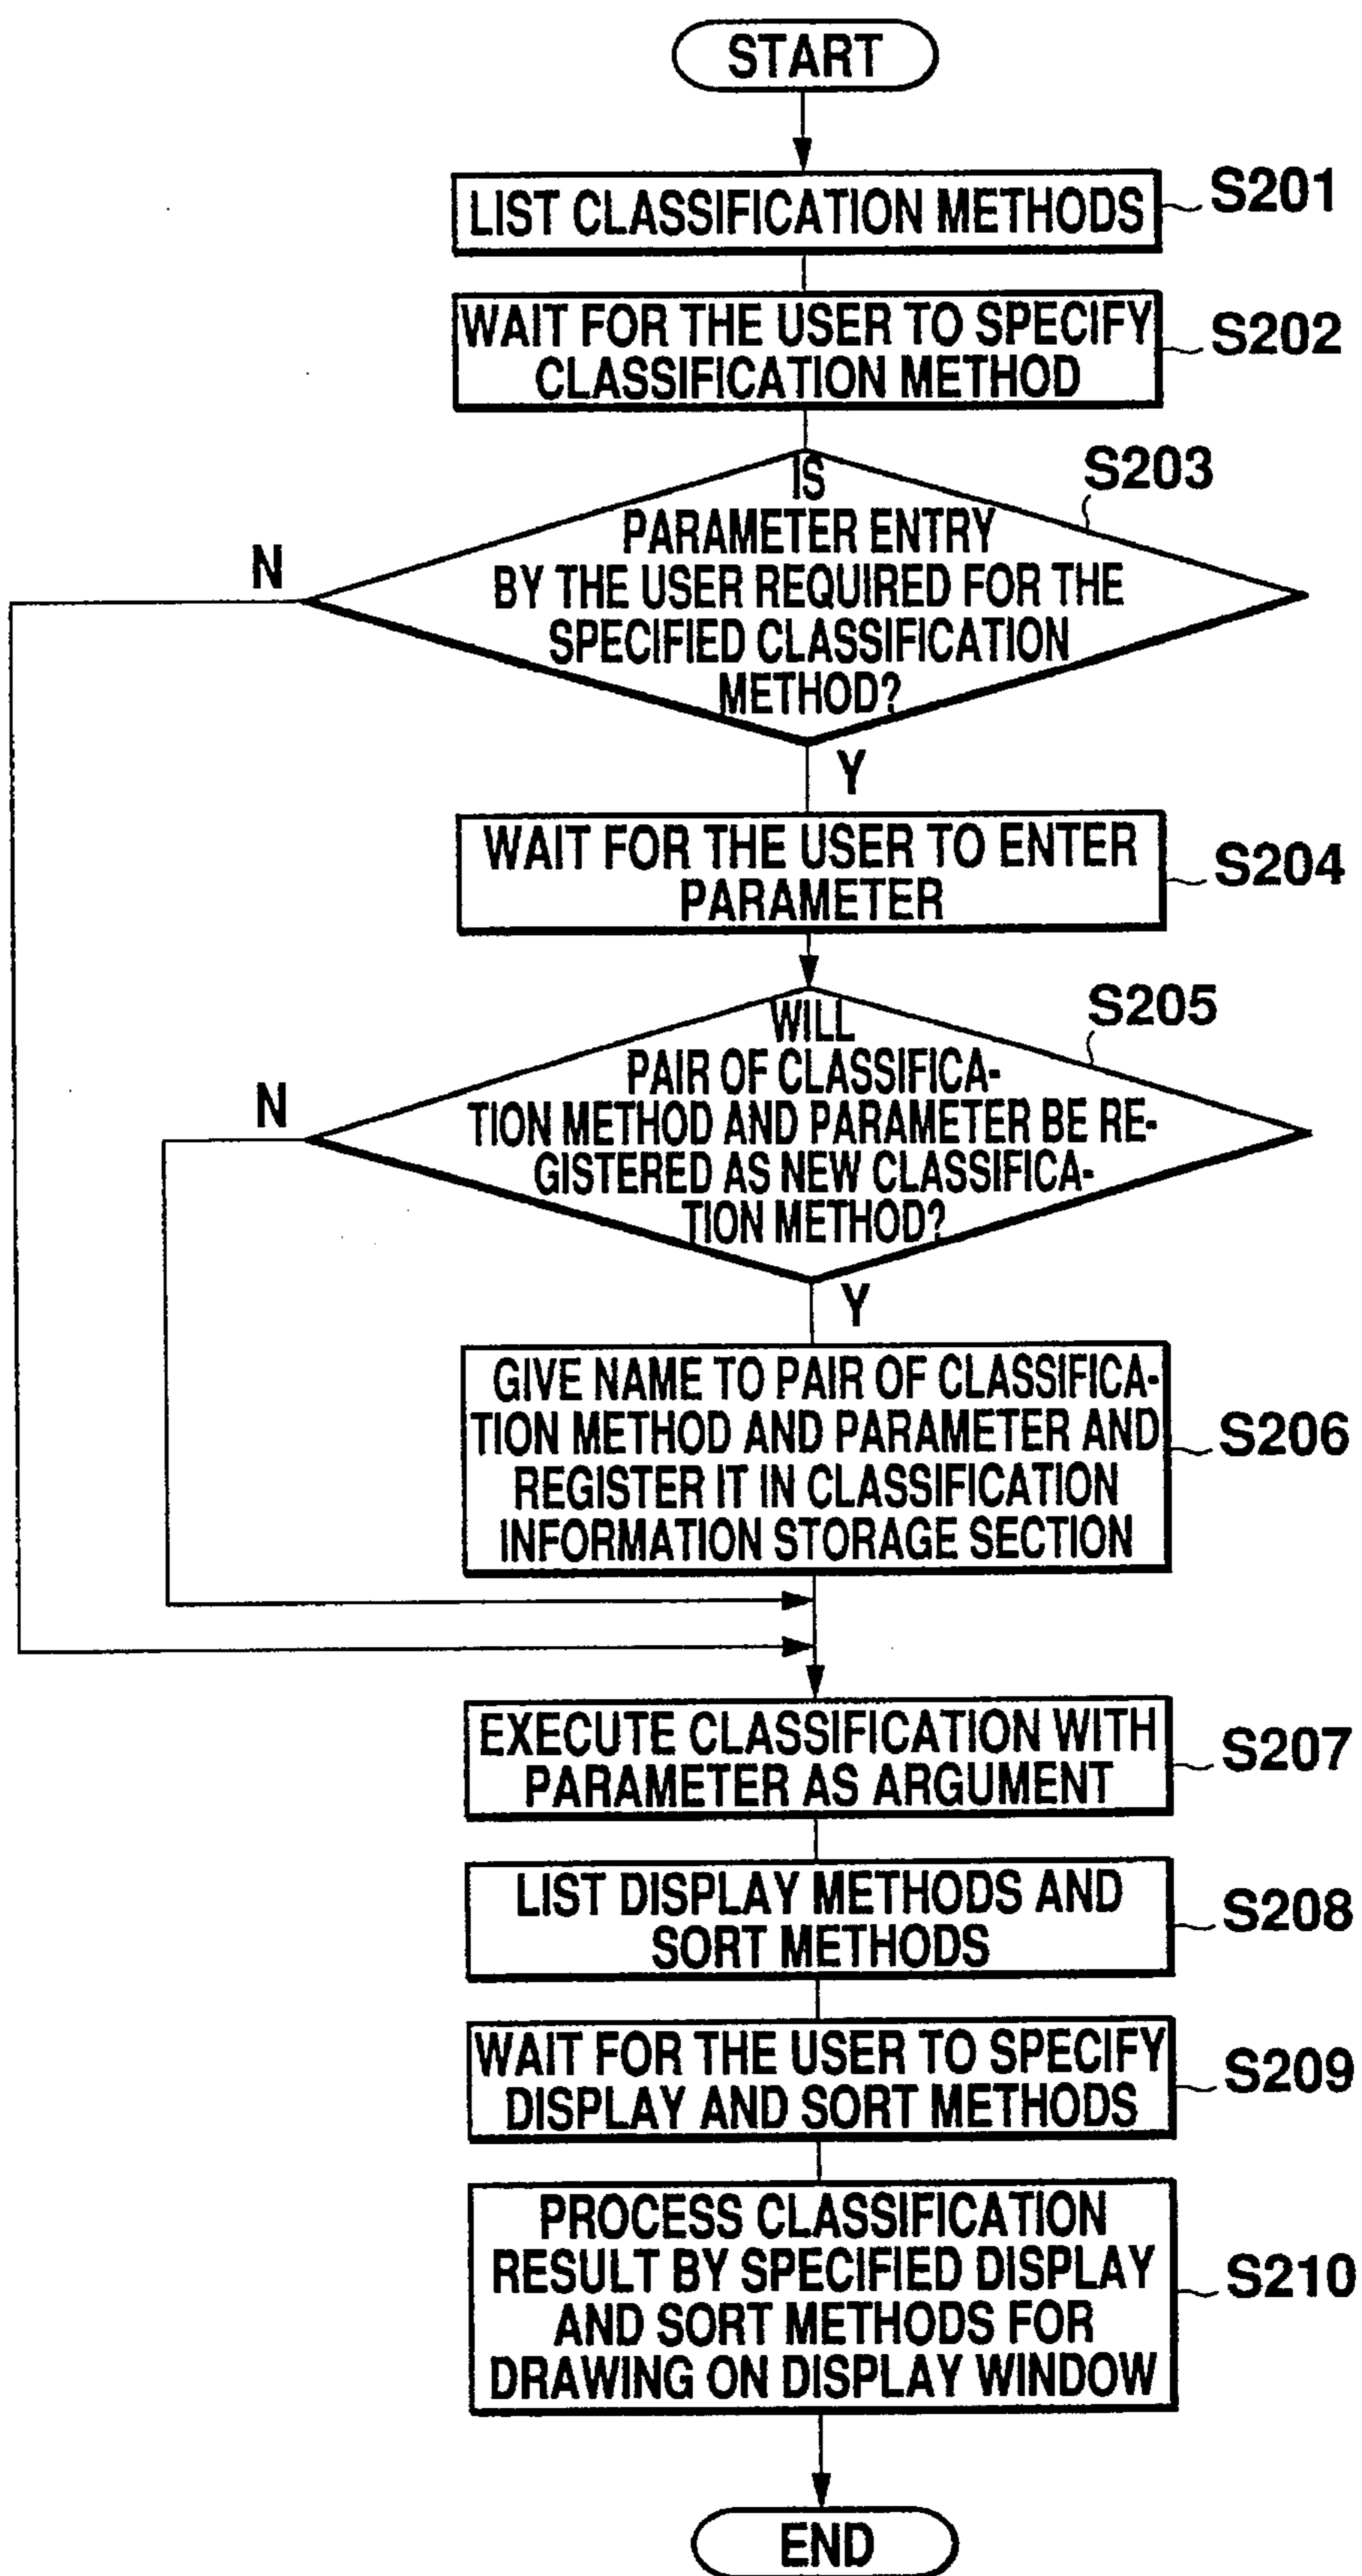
START

LIST CLASSIFICATION METHODS S201

WAIT FOR THE USER TO SPECIFY CLASSIFICATION METHOD S202

S203
IS PARAMETER ENTRY BY THE USER REQUIRED FOR THE SPECIFIED CLASSIFICATION METHOD?

N

Y

WAIT FOR THE USER TO ENTER PARAMETER S204

S205
WILL PAIR OF CLASSIFICATION METHOD AND PARAMETER BE REGISTERED AS NEW CLASSIFICATION METHOD?

N

Y

GIVE NAME TO PAIR OF CLASSIFICATION METHOD AND PARAMETER AND REGISTER IT IN CLASSIFICATION INFORMATION STORAGE SECTION S206

EXECUTE CLASSIFICATION WITH PARAMETER AS ARGUMENT S207

LIST DISPLAY METHODS AND SORT METHODS S208

WAIT FOR THE USER TO SPECIFY DISPLAY AND SORT METHODS S209

PROCESS CLASSIFICATION RESULT BY SPECIFIED DISPLAY AND SORT METHODS FOR DRAWING ON DISPLAY WINDOW S210

END